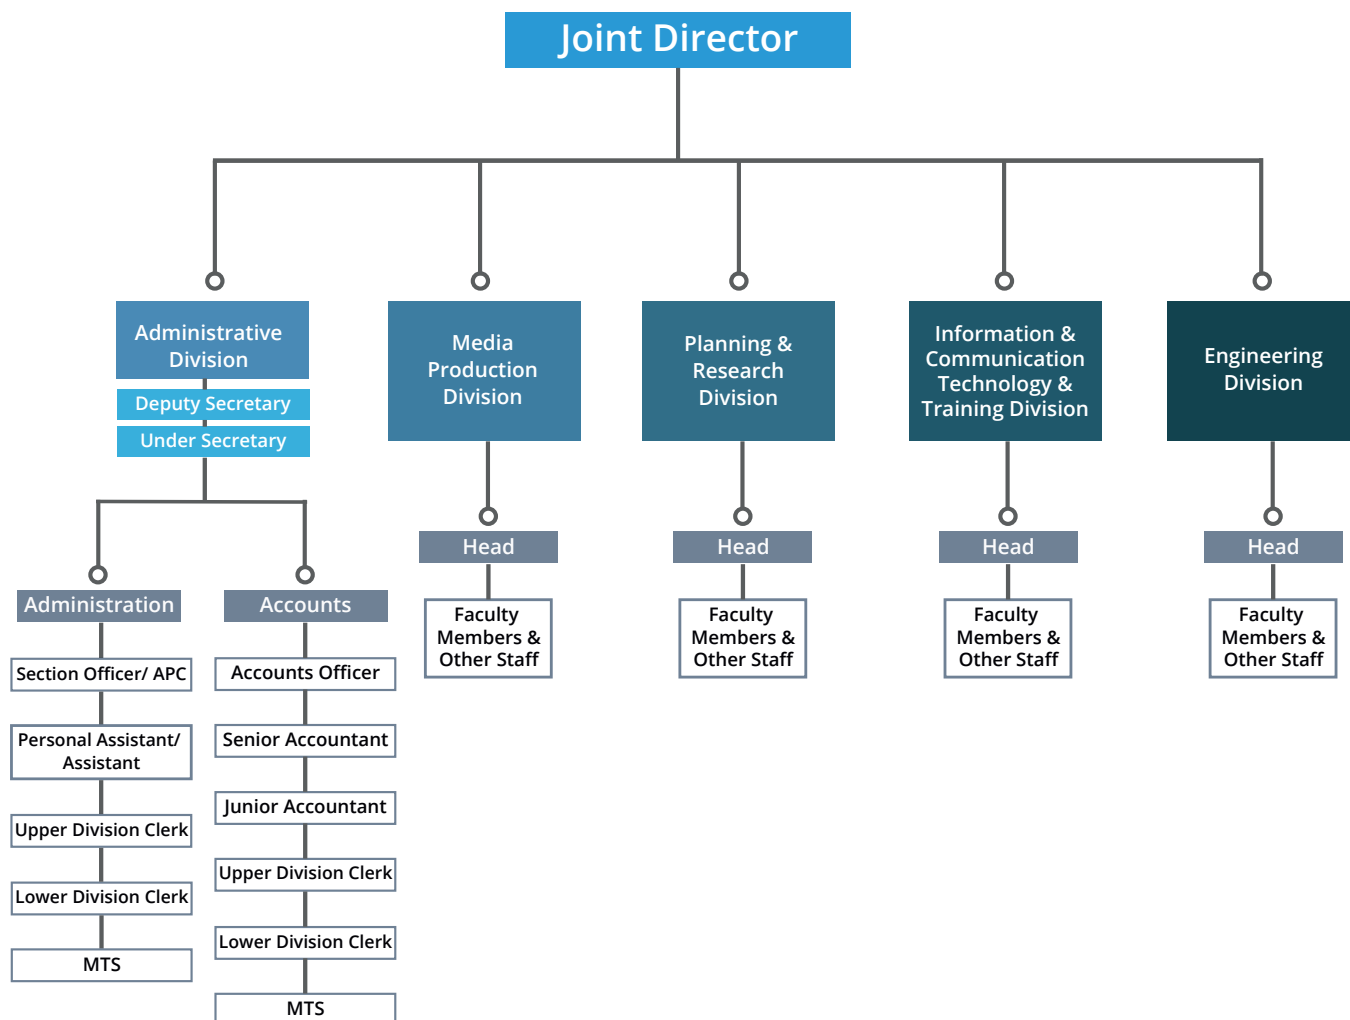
Joint Director

Administrative Division

Deputy Secretary

Under Secretary

Administration

Section Officer/ APC

Personal Assistant/ Assistant

Upper Division Clerk

Lower Division Clerk

MTS

Accounts

Accounts Officer

Senior Accountant

Junior Accountant

Upper Division Clerk

Lower Division Clerk

MTS

Media Production Division

Head

Faculty Members & Other Staff

Planning & Research Division

Head

Faculty Members & Other Staff

Information & Communication Technology & Training Division

Head

Faculty Members & Other Staff

Engineering Division

Head

Faculty Members & Other Staff